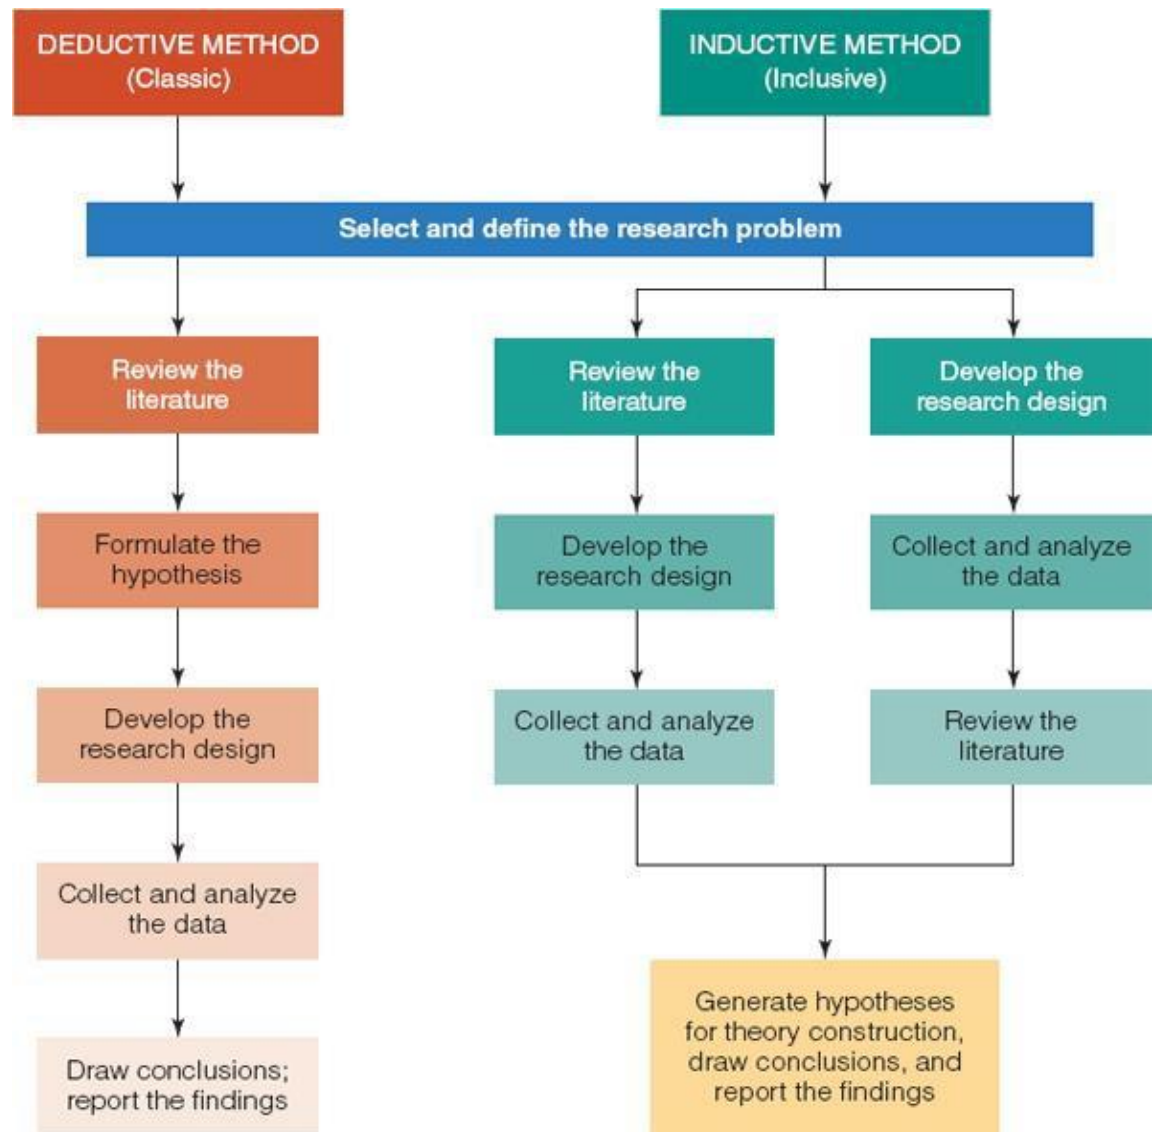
DEDUCTIVE METHOD
(Classic)

INDUCTIVE METHOD
(Inclusive)

Select and define the research problem

Review the literature

Formulate the hypothesis

Develop the research design

Collect and analyze the data

Draw conclusions; report the findings

Review the literature

Develop the research design

Collect and analyze the data

Develop the research design

Collect and analyze the data

Review the literature

Generate hypotheses for theory construction, draw conclusions, and report the findings